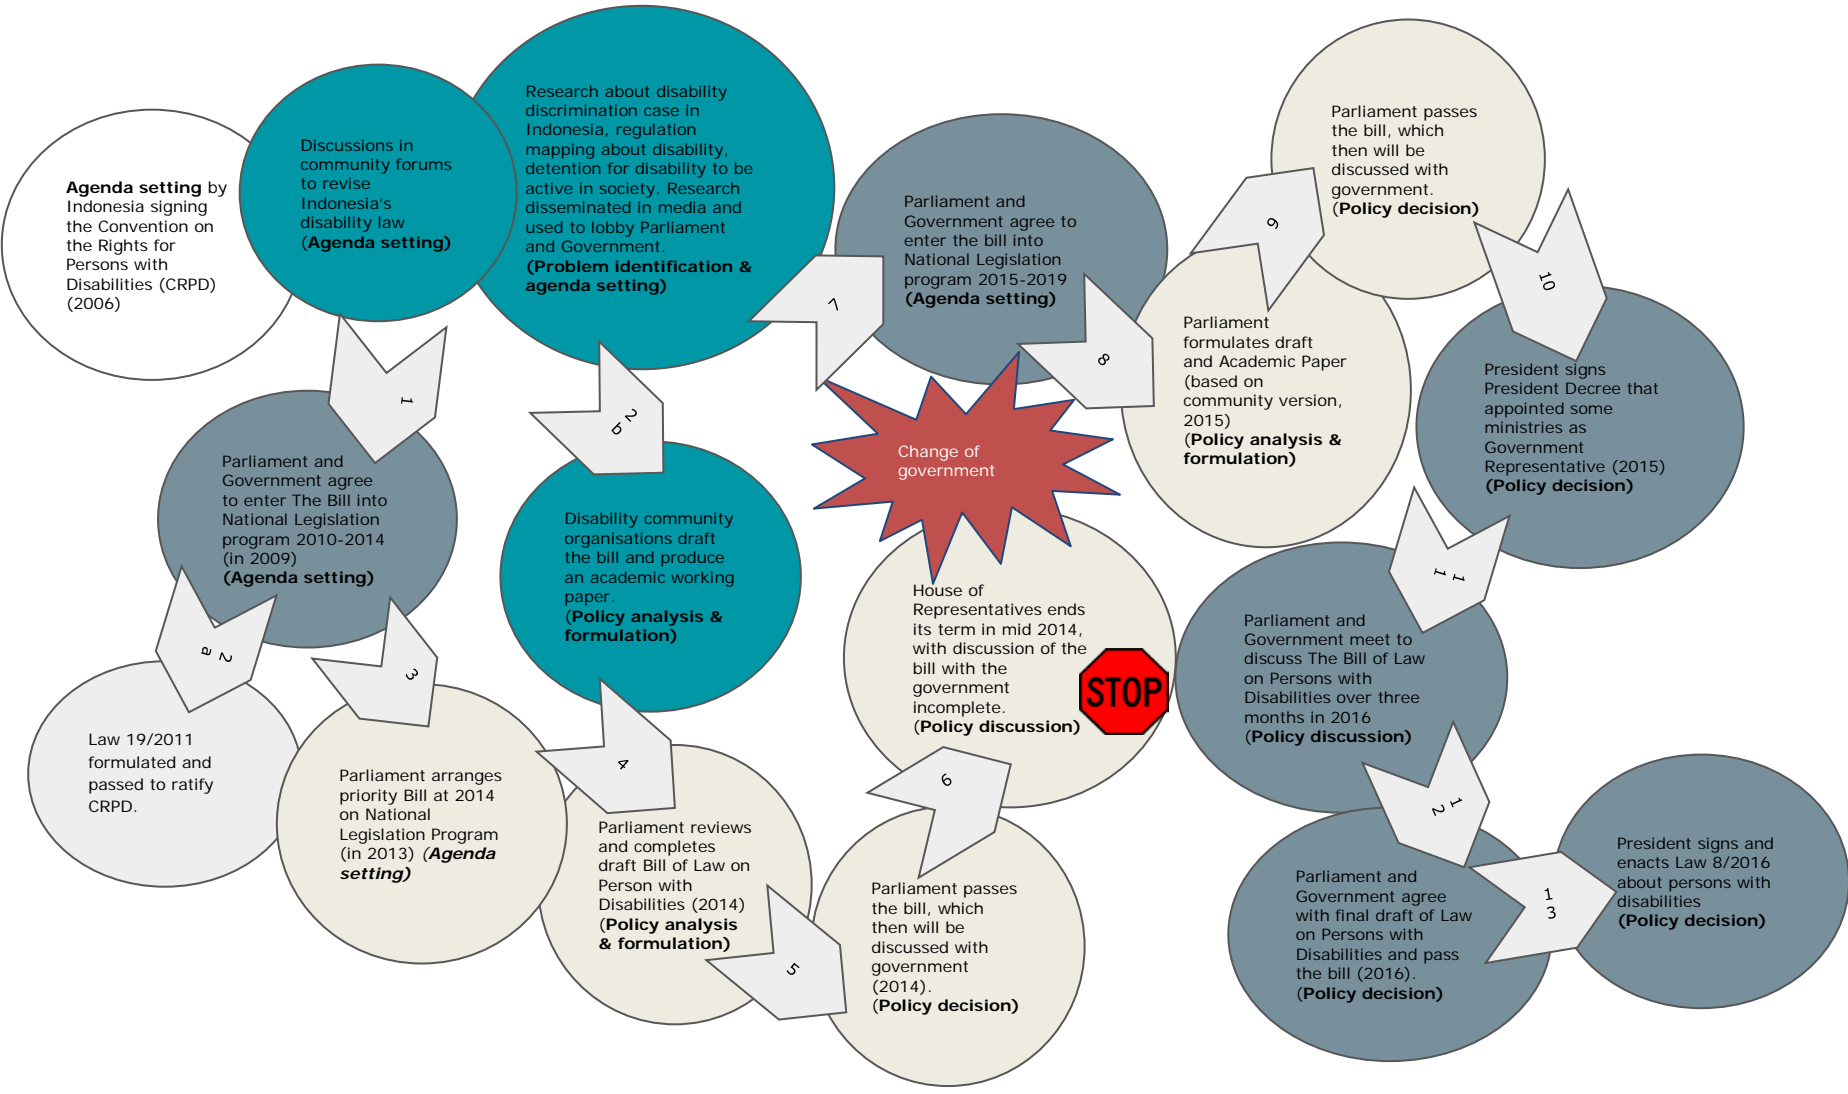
**Agenda setting** by Indonesia signing the Convention on the Rights for Persons with Disabilities (CRPD) (2006)

Discussions in community forums to revise Indonesia's disability law (**Agenda setting**)

Research about disability discrimination case in Indonesia, regulation mapping about disability, detention for disability to be active in society. Research disseminated in media and used to lobby Parliament and Government. (**Problem identification & agenda setting**)

Parliament and Government agree to enter the bill into National Legislation program 2015-2019 (**Agenda setting**)

Parliament passes the bill, which then will be discussed with government. (**Policy decision**)

1

Parliament and Government agree to enter The Bill into National Legislation program 2010-2014 (in 2009) (**Agenda setting**)

2 b

Disability community organisations draft the bill and produce an academic working paper. (**Policy analysis & formulation**)

7

Change of government

8

9

Parliament formulates draft and Academic Paper (based on community version, 2015) (**Policy analysis & formulation**)

10

President signs President Decree that appointed some ministries as Government Representative (2015) (**Policy decision**)

2 a

Law 19/2011 formulated and passed to ratify CRPD.

3

Parliament arranges priority Bill at 2014 on National Legislation Program (in 2013) (***Agenda setting***)

4

Parliament reviews and completes draft Bill of Law on Person with Disabilities (2014) (**Policy analysis & formulation**)

5

6

Parliament passes the bill, which then will be discussed with government (2014). (**Policy decision**)

House of Representatives ends its term in mid 2014, with discussion of the bill with the government incomplete. (**Policy discussion**)

STOP

11

Parliament and Government meet to discuss The Bill of Law on Persons with Disabilities over three months in 2016 (**Policy discussion**)

12

Parliament and Government agree with final draft of Law on Persons with Disabilities and pass the bill (2016). (**Policy decision**)

13

President signs and enacts Law 8/2016 about persons with disabilities (**Policy decision**)